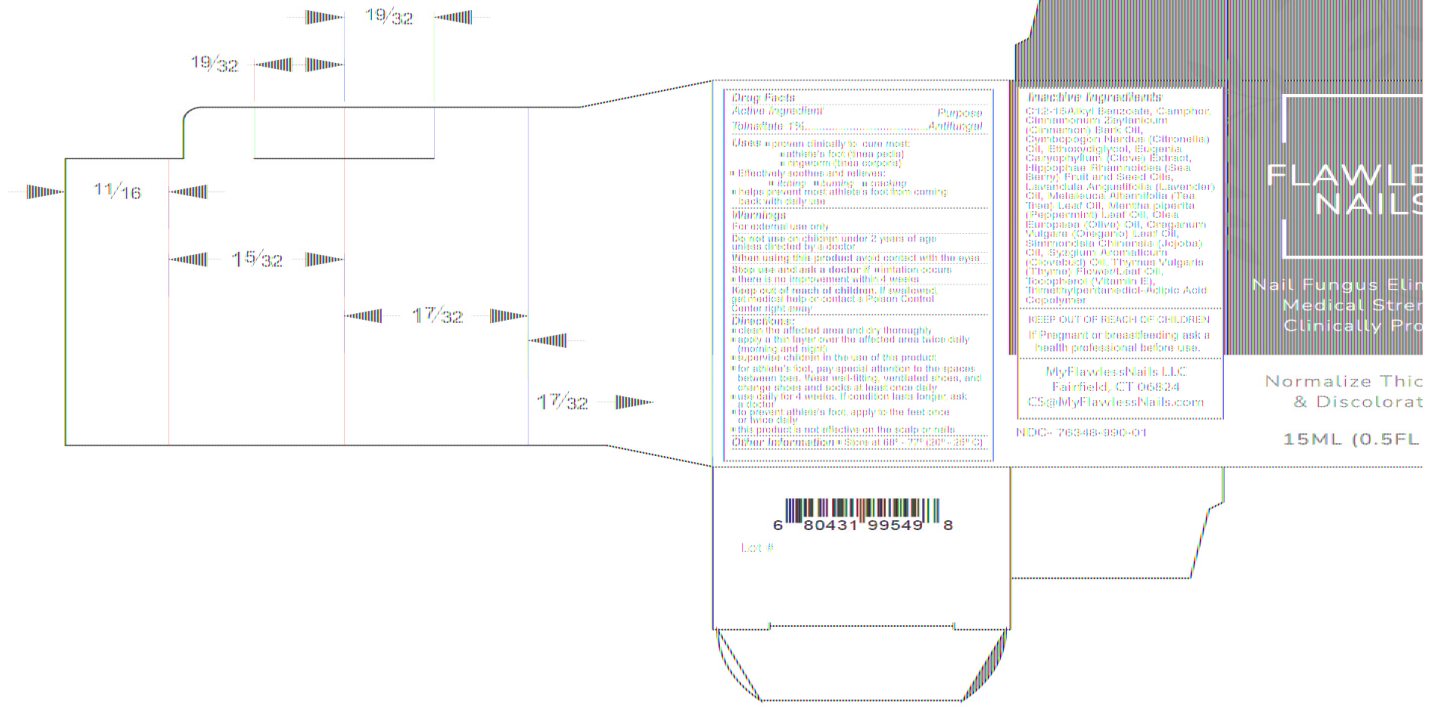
19⁄32

19⁄32

11⁄16

15⁄32

17⁄32

17⁄32

Drug Facts
Active Ingredient Purpose
Tolnaftate 1% Antifungal

Uses ▪ proven clinically to cure most
▪ athlete's foot (tinea pedis)
▪ ringworm (tinea corporis)
▪ Effectively soothes and relieves:
▪ itching ▪ burning ▪ cracking
▪ helps prevent most athlete's foot from coming back with daily use

Warnings
For external use only
Do not use on children under 2 years of age unless directed by a doctor
When using this product avoid contact with the eyes
Stop use and ask a doctor if irritation occurs
▪ there is no improvement within 4 weeks
Keep out of reach of children. If swallowed, get medical help or contact a Poison Control Center right away.

Directions:
▪ clean the affected area and dry thoroughly
▪ apply a thin layer over the affected area twice daily (morning and night)
▪ supervise children in the use of this product
▪ for athlete's foot, pay special attention to the spaces between toes. Wear well-fitting, ventilated shoes, and change shoes and socks at least once daily
▪ use daily for 4 weeks. If condition lasts longer, ask a doctor
▪ to prevent athlete's foot, apply to the feet once or twice daily
▪ this product is not effective on the scalp or nails

Other Information ▪ Store at 68° - 77° (20° - 25°C)

Inactive Ingredients
C12-15 Alkyl Benzoate, Camphor, Cinnamomum Zeylanicum (Cinnamon) Bark Oil, Cymbopogon Nardus (Citronella) Oil, Ethoxydiglycol, Eugenia Caryophyllus (Clove) Extract, Hippophae Rhamnoides (Sea Berry) Fruit and Seed Oils, Lavandula Angustifolia (Lavender) Oil, Melaleuca Alternifolia (Tea Tree) Leaf Oil, Mentha piperita (Peppermint) Leaf Oil, Olea Europaea (Olive) Oil, Origanum Vulgare (Oregano) Leaf Oil, Simmondsia Chinensis (Jojoba) Oil, Syzygium Aromaticum (Clovebud) Oil, Thymus Vulgaris (Thyme) Flower/Leaf Oil, Tocopherol (Vitamin E), Trimethylpentanediol-Adipic Acid Copolymer

KEEP OUT OF REACH OF CHILDREN
If Pregnant or breastfeeding ask a health professional before use.

MyFlawlessNails LLC
Fairfield, CT 06824
CS@MyFlawlessNails.com

NDC- 76348-990-01

FLAWLE
NAILS

Nail Fungus Elim
Medical Stren
Clinically Pro

Normalize Thic
& Discolorat

15ML (0.5FL

6 80431 99549 8

Lot #